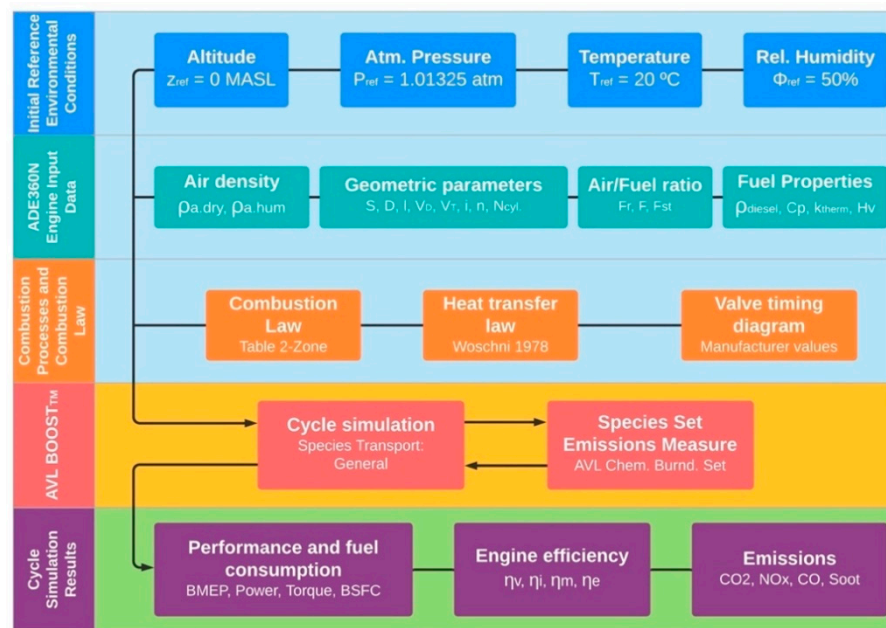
Initial Reference Environmental Conditions

Altitude
$z_{ref}$ = 0 MASL

Atm. Pressure
$P_{ref}$ = 1.01325 atm

Temperature
$T_{ref}$ = 20 ºC

Rel. Humidity
$\Phi_{ref}$ = 50%

ADE360N Engine Input Data

Air density
$\rho_{a.dry}$, $\rho_{a.hum}$

Geometric parameters
S, D, l, $V_D$, $V_T$, i, n, $N_{cyl.}$

Air/Fuel ratio
Fr, F, Fst

Fuel Properties
$\rho_{diesel}$, Cp, $k_{therm}$, Hv

Combustion Processes and Combustion Law

Combustion Law
Table 2-Zone

Heat transfer law
Woschni 1978

Valve timing diagram
Manufacturer values

AVL BOOST™

Cycle simulation
Species Transport: General

Species Set Emissions Measure
AVL Chem. Burnd. Set

Cycle Simulation Results

Performance and fuel consumption
BMEP, Power, Torque, BSFC

Engine efficiency
$\eta_v$, $\eta_i$, $\eta_m$, $\eta_e$

Emissions
CO2, NOx, CO, Soot